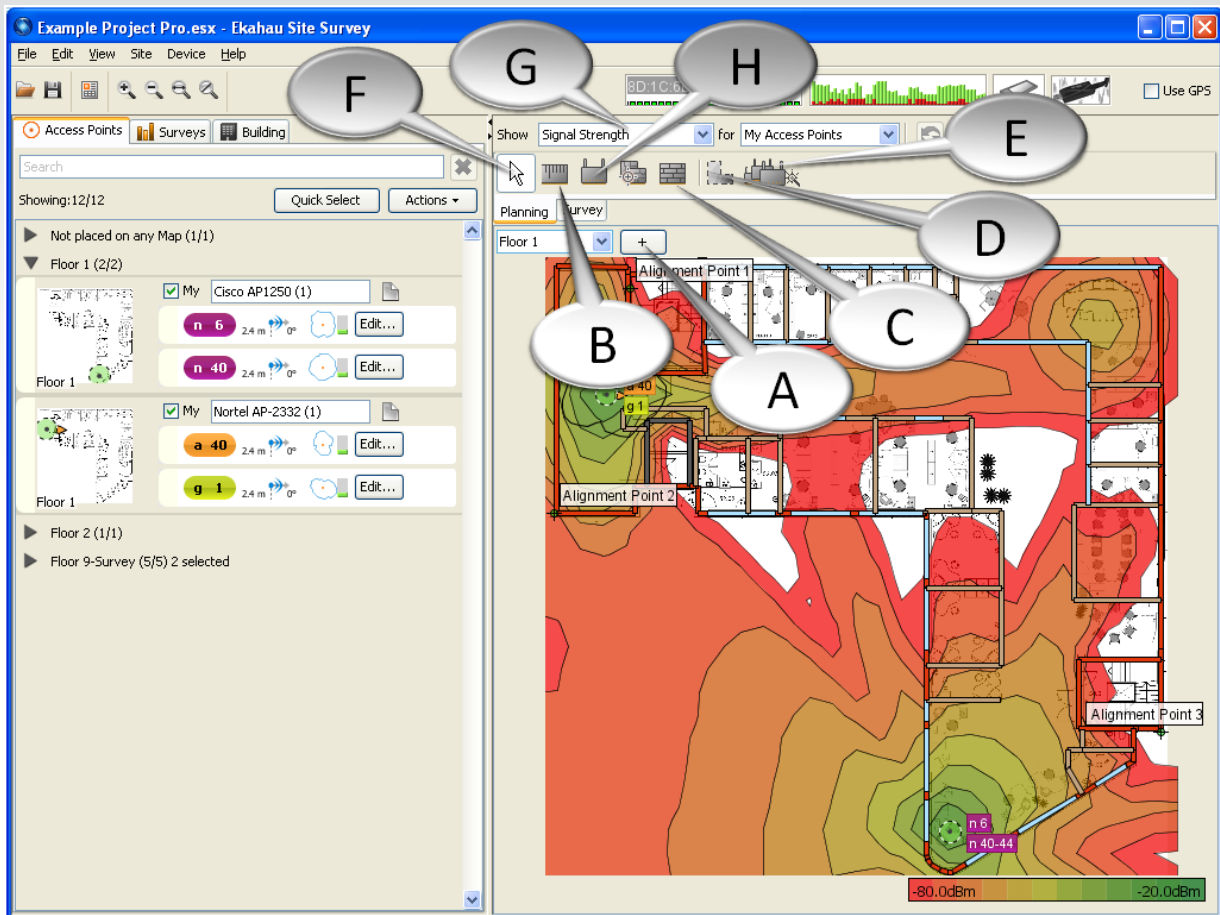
Example Project Pro.esx - Ekahau Site Survey

File Edit View Site Device Help

8D:1C:6

Use GPS

Access Points Surveys Building

Search

Showing:12/12 Quick Select Actions

Not placed on any Map (1/1)

Floor 1 (2/2)

My Cisco AP1250 (1)

n 6 2.4 m 0° Edit...

n 40 2.4 m 0° Edit...

Floor 1

My Nortel AP-2332 (1)

a 40 2.4 m 0° Edit...

g 1 2.4 m 0° Edit...

Floor 1

Floor 2 (1/1)

Floor 9-Survey (5/5) 2 selected

Show Signal Strength for My Access Points

Planning Survey

Floor 1 +

Alignment Point 1

Alignment Point 2

Alignment Point 3

a 40

g 1

n 6

n 40-44

-80.0dBm -20.0dBm

F G H E D C B A